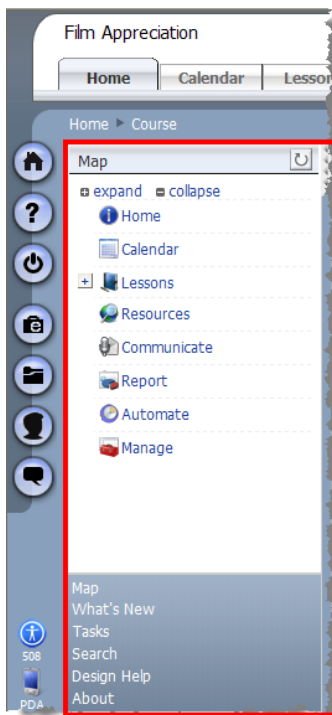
Film Appreciation

Home | Calendar | Lesso

Home ▸ Course

Map

expand collapse

Home

Calendar

+ Lessons

Resources

Communicate

Report

Automate

Manage

Map
What's New
Tasks
Search
Design Help
About

508

PDA